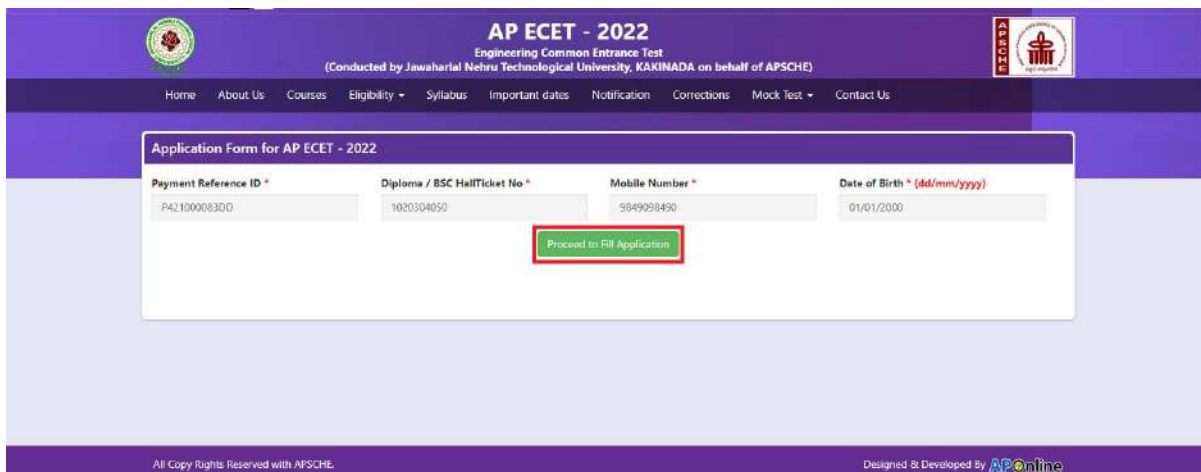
AP ECET - 2022
Engineering Common Entrance Test
(Conducted by Jawaharlal Nehru Technological University, KAKINADA on behalf of APSCHE)

APSCHE

Home About Us Courses Eligibility ▾ Syllabus Important dates Notification Corrections Mock Test ▾ Contact Us

Application Form for AP ECET - 2022

Payment Reference ID *
P421000083DD

Diploma / BSC HallTicket No *
1020304050

Mobile Number *
9849098490

Date of Birth * (dd/mm/yyyy)
01/01/2000

Proceed to Fill Application

All Copy Rights Reserved with APSCHE.

Designed & Developed By APOnline